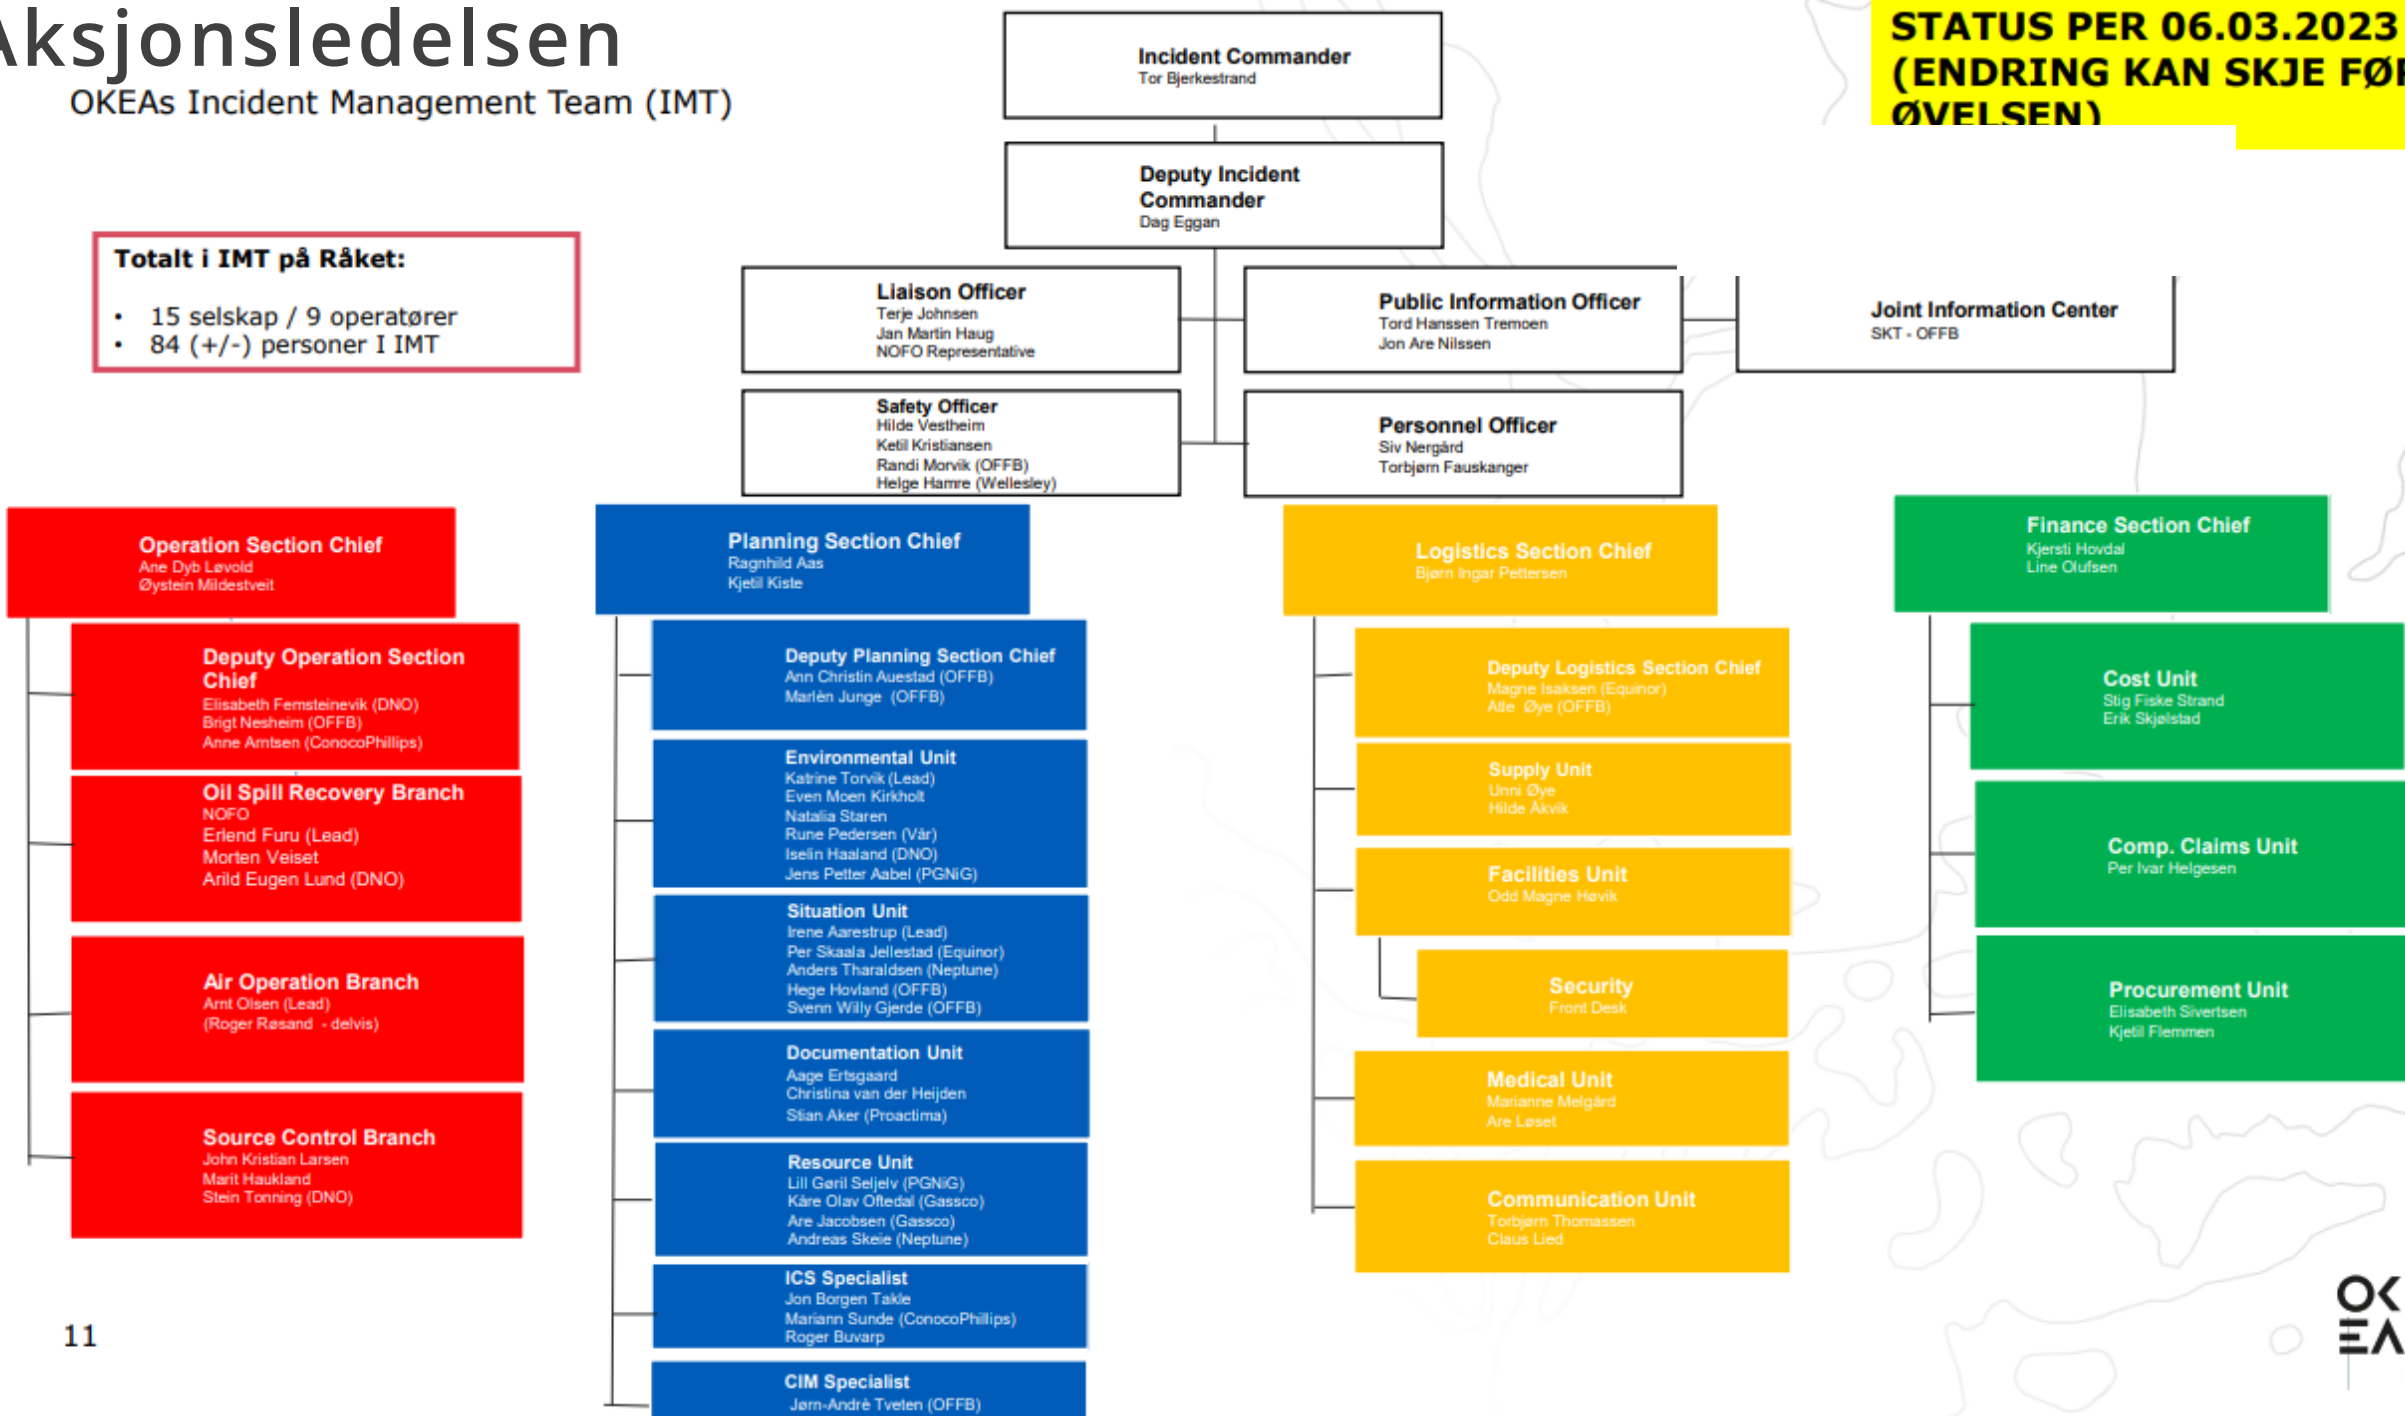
Aksjonsledelsen
OKEAs Incident Management Team (IMT)

Incident Commander
Tor Bjerkestrand

STATUS PER 06.03.2023 (ENDRING KAN SKJE FØ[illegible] ØVELSEN)

Deputy Incident Commander
Dag Eggan

Totalt i IMT på Råket:
• 15 selskap / 9 operatører
• 84 (+/-) personer I IMT

Liaison Officer
Terje Johnsen
Jan Martin Haug
NOFO Representative

Public Information Officer
Tord Hanssen Tremoen
Jon Are Nilssen

Joint Information Center
SKT - OFFB

Safety Officer
Hilde Vestheim
Ketil Kristiansen
Randi Morvik (OFFB)
Helge Hamre (Wellesley)

Personnel Officer
Siv Nergård
Torbjørn Fauskanger

Operation Section Chief
Ane Dyb Løvold
Øystein Mildestveit

Deputy Operation Section Chief
Elisabeth Femsteinevik (DNO)
Brigt Nesheim (OFFB)
Anne Arntsen (ConocoPhillips)

Oil Spill Recovery Branch
NOFO
Erlend Furu (Lead)
Morten Veiset
Arild Eugen Lund (DNO)

Air Operation Branch
Arnt Olsen (Lead)
(Roger Røsand - delvis)

Source Control Branch
John Kristian Larsen
Marit Haukland
Stein Tonning (DNO)

Planning Section Chief
Ragnhild Aas
Kjetil Kiste

Deputy Planning Section Chief
Ann Christin Auestad (OFFB)
Marlèn Junge (OFFB)

Environmental Unit
Katrine Torvik (Lead)
Even Moen Kirkholt
Natalia Staren
Rune Pedersen (Vår)
Iselin Haaland (DNO)
Jens Petter Aabel (PGNiG)

Situation Unit
Irene Aarestrup (Lead)
Per Skaala Jellestad (Equinor)
Anders Tharaldsen (Neptune)
Hege Hovland (OFFB)
Svenn Willy Gjerde (OFFB)

Documentation Unit
Aage Ertsgaard
Christina van der Heijden
Stian Aker (Proactima)

Resource Unit
Lill Gøril Seljelv (PGNiG)
Kåre Olav Oftedal (Gassco)
Are Jacobsen (Gassco)
Andreas Skeie (Neptune)

ICS Specialist
Jon Borgen Takle
Mariann Sunde (ConocoPhillips)
Roger Buvarp

CIM Specialist
Jørn-André Tveten (OFFB)

Logistics Section Chief
Bjørn Ingar Pettersen

Deputy Logistics Section Chief
Magne Isaksen (Equinor)
Atle Øye (OFFB)

Supply Unit
Unni Øye
Hilde Åkvik

Facilities Unit
Odd Magne Høvik

Security
Front Desk

Medical Unit
Marianne Melgård
Are Løset

Communication Unit
Torbjørn Thomassen
Claus Lied

Finance Section Chief
Kjersti Hovdal
Line Olufsen

Cost Unit
Stig Fiske Strand
Erik Skjølstad

Comp. Claims Unit
Per Ivar Helgesen

Procurement Unit
Elisabeth Sivertsen
Kjetil Flemmen

11

OK EA